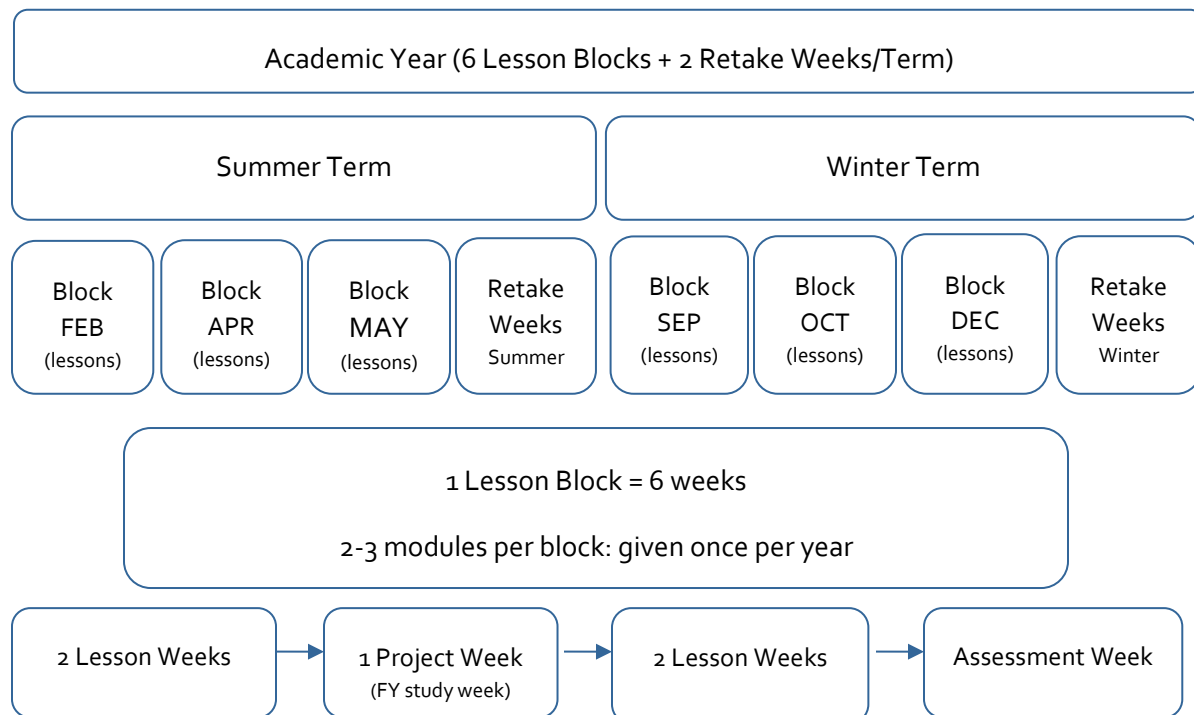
Academic Year (6 Lesson Blocks + 2 Retake Weeks/Term)

Summer Term

Winter Term

Block FEB (lessons)

Block APR (lessons)

Block MAY (lessons)

Retake Weeks Summer

Block SEP (lessons)

Block OCT (lessons)

Block DEC (lessons)

Retake Weeks Winter

1 Lesson Block = 6 weeks

2-3 modules per block: given once per year

2 Lesson Weeks

1 Project Week (FY study week)

2 Lesson Weeks

Assessment Week